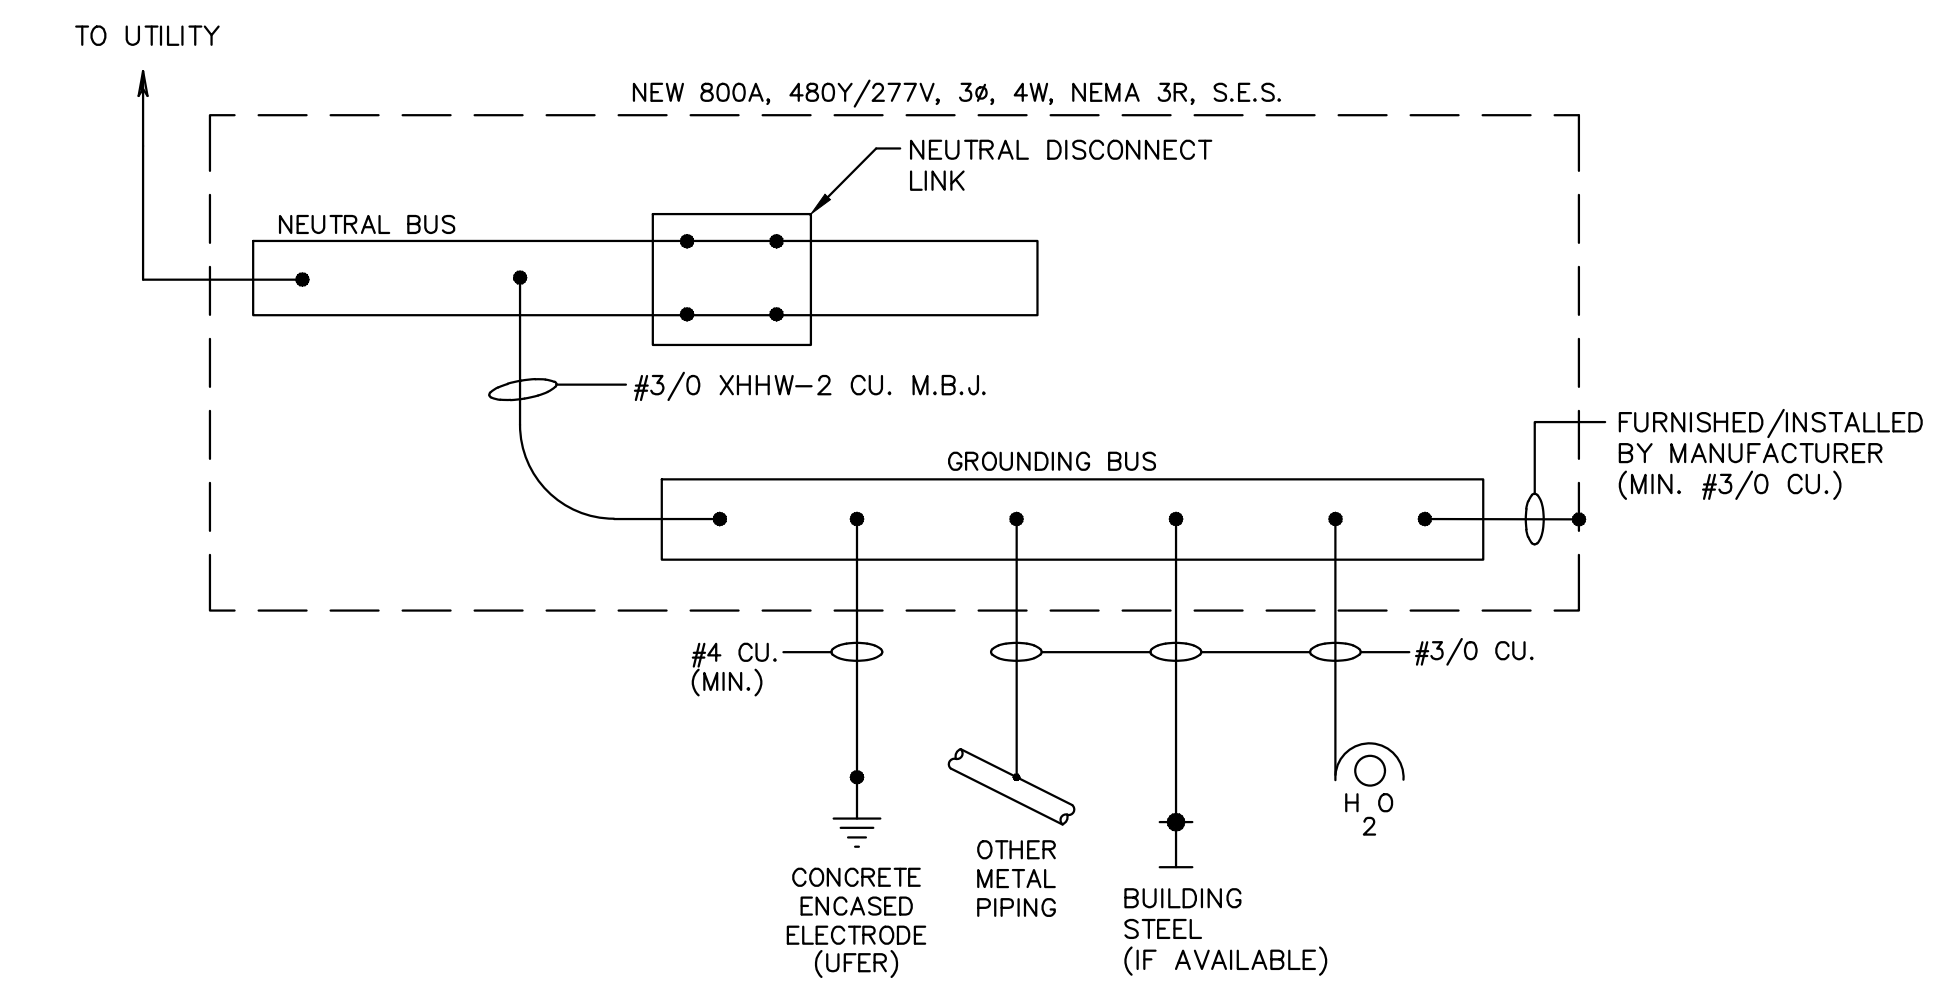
TO UTILITY

NEW 800A, 480Y/277V, 3ø, 4W, NEMA 3R, S.E.S.

NEUTRAL DISCONNECT LINK

NEUTRAL BUS

#3/0 XHHW-2 CU. M.B.J.

GROUNDING BUS

FURNISHED/INSTALLED BY MANUFACTURER (MIN. #3/0 CU.)

#4 CU. (MIN.)

#3/0 CU.

$H_2O$

CONCRETE ENCASED ELECTRODE (UFER)

OTHER METAL PIPING

BUILDING STEEL (IF AVAILABLE)